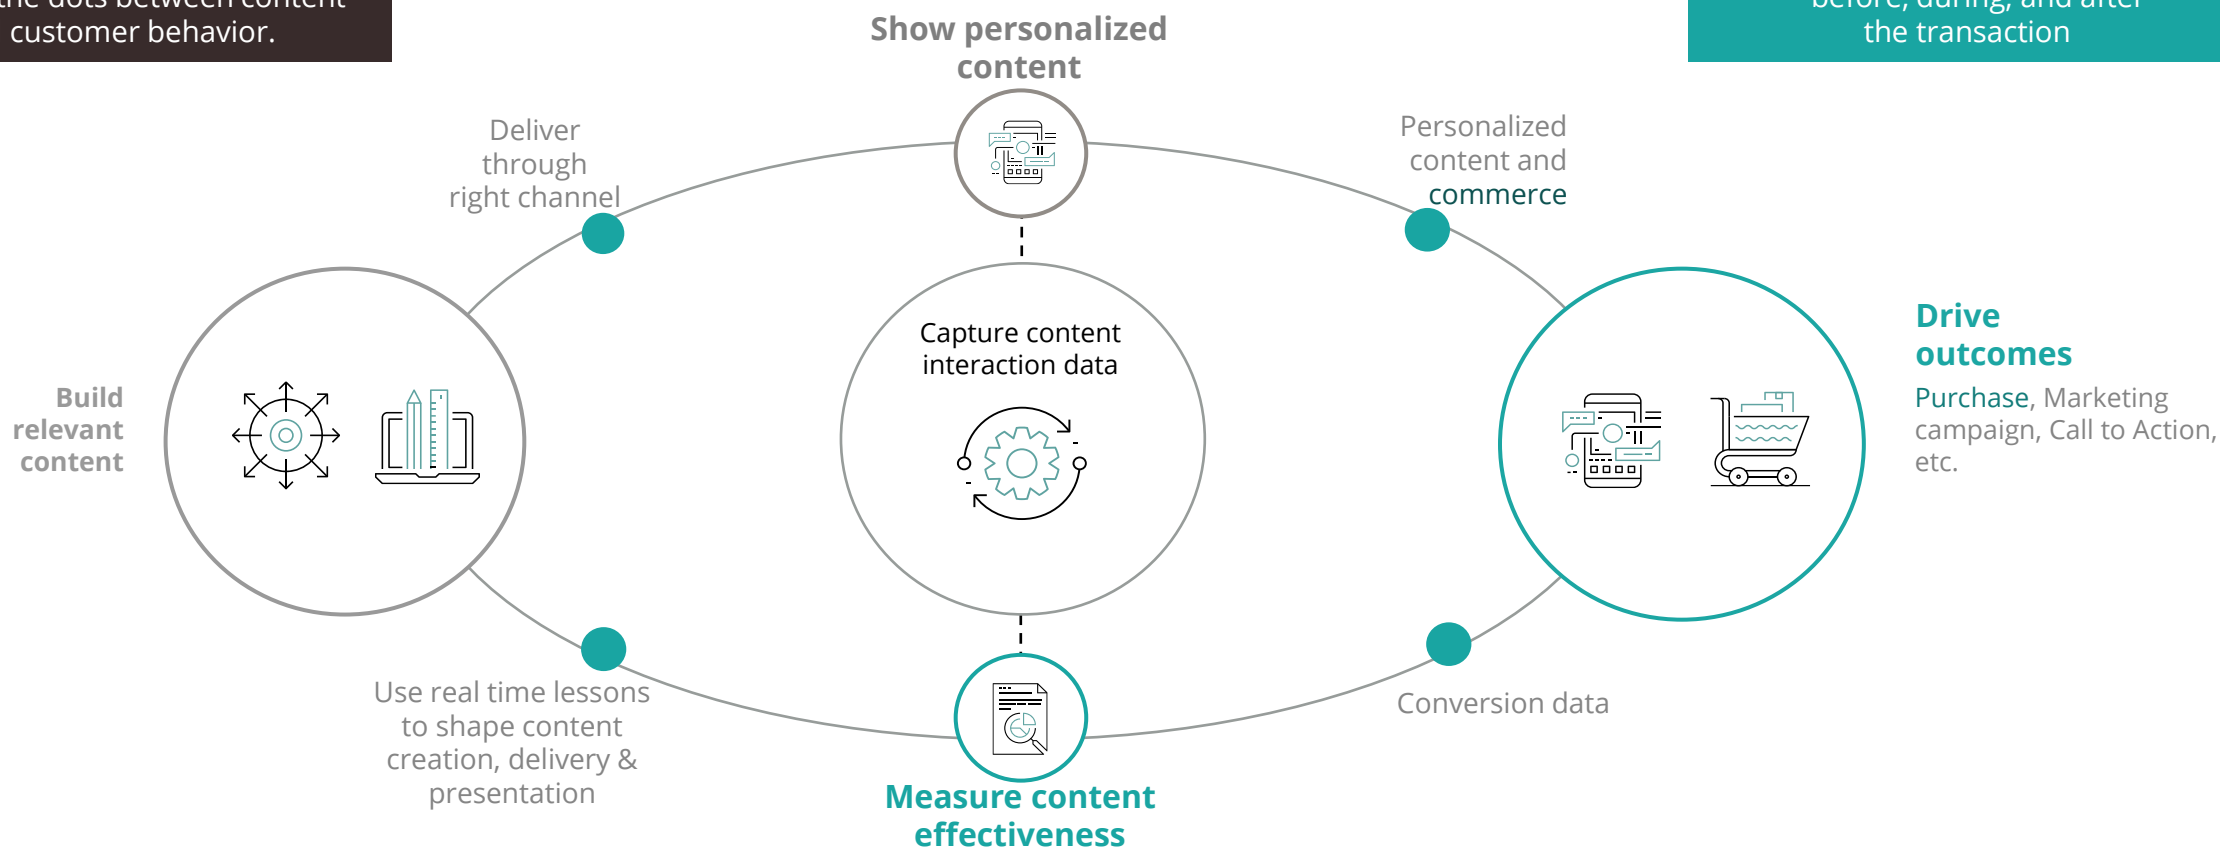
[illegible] customer behavior.

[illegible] the transaction

Show personalized content

Deliver through right channel

Personalized content and commerce

Build relevant content

Capture content interaction data

Drive outcomes

Purchase, Marketing campaign, Call to Action, etc.

Use real time lessons to shape content creation, delivery & presentation

Conversion data

Measure content effectiveness